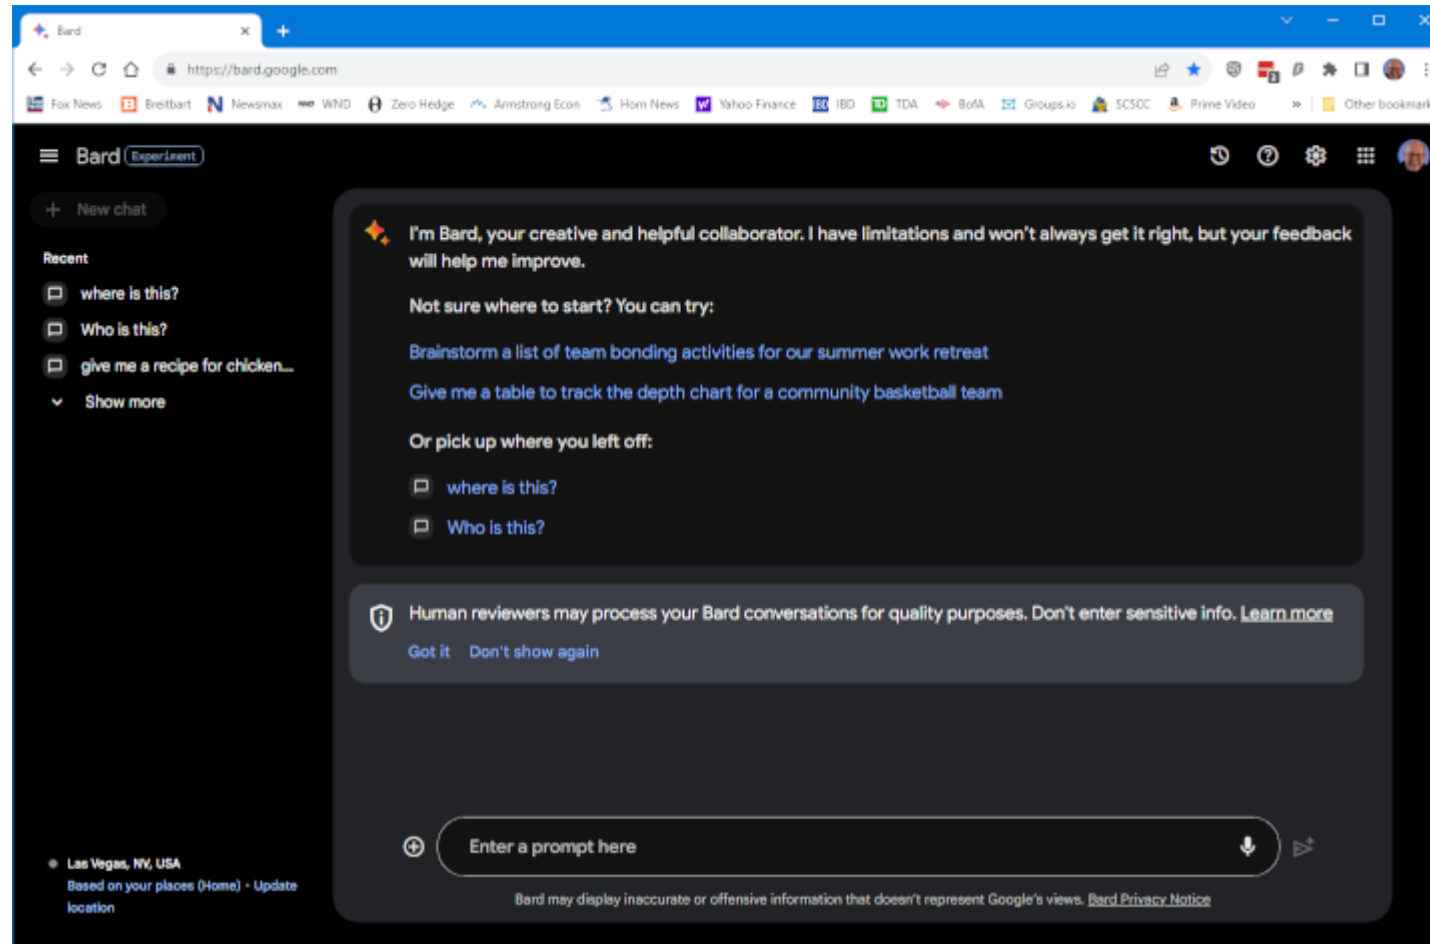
Bard

https://bard.google.com

Fox News Breitbart Newsmax WND Zero Hedge Armstrong Econ Hom News Yahoo Finance IBD TDA BofA Groups.io SCSCC Prime Video » Other bookmark

Bard Experiment

New chat

Recent

where is this?

Who is this?

give me a recipe for chicken...

Show more

I'm Bard, your creative and helpful collaborator. I have limitations and won't always get it right, but your feedback will help me improve.

Not sure where to start? You can try:

Brainstorm a list of team bonding activities for our summer work retreat

Give me a table to track the depth chart for a community basketball team

Or pick up where you left off:

where is this?

Who is this?

Human reviewers may process your Bard conversations for quality purposes. Don't enter sensitive info. Learn more

Got it Don't show again

Las Vegas, NV, USA
Based on your places (Home) • Update location

Enter a prompt here

Bard may display inaccurate or offensive information that doesn't represent Google's views. Bard Privacy Notice